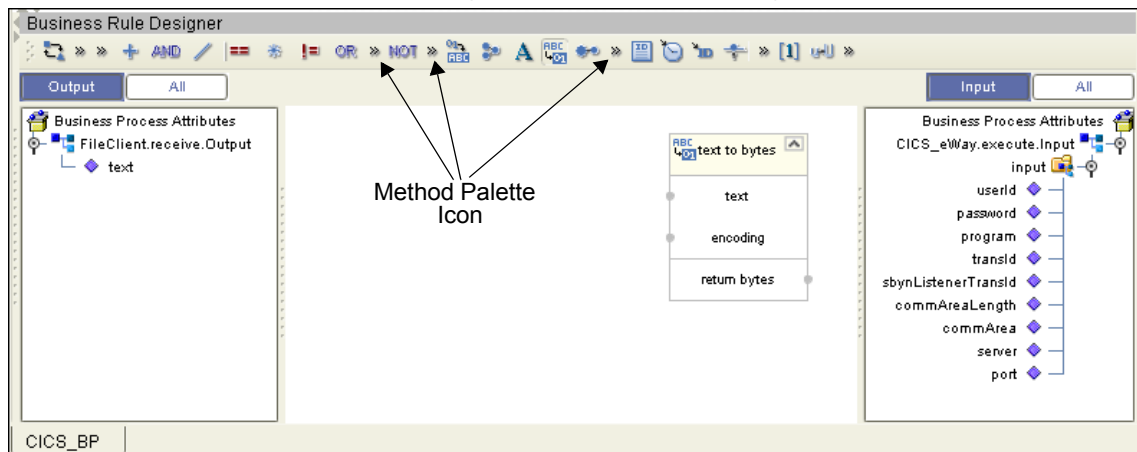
Business Rule Designer

AND == != OR NOT [1]

Output All

Input All

Business Process Attributes
FileClient.receive.Output
text

Method Palette Icon

text to bytes
text
encoding
return bytes

Business Process Attributes
CICS_eWay.execute.Input
input
userId
password
program
transId
sbynListenerTransId
commAreaLength
commArea
server
port

CICS_BP